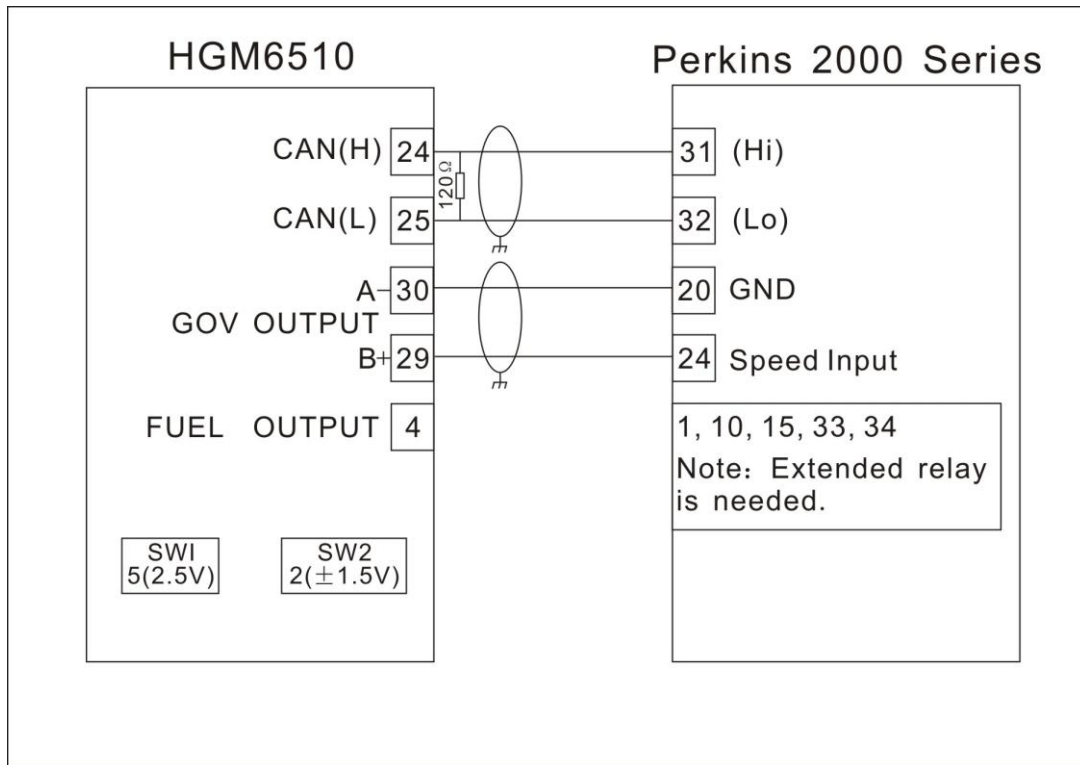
HGM6510

Perkins 2000 Series

CAN(H) 24

120Ω

CAN(L) 25

A- 30

GOV OUTPUT

B+ 29

FUEL OUTPUT 4

SWI 5(2.5V)

SW2 2(±1.5V)

31 (Hi)

32 (Lo)

20 GND

24 Speed Input

1, 10, 15, 33, 34

Note: Extended relay is needed.